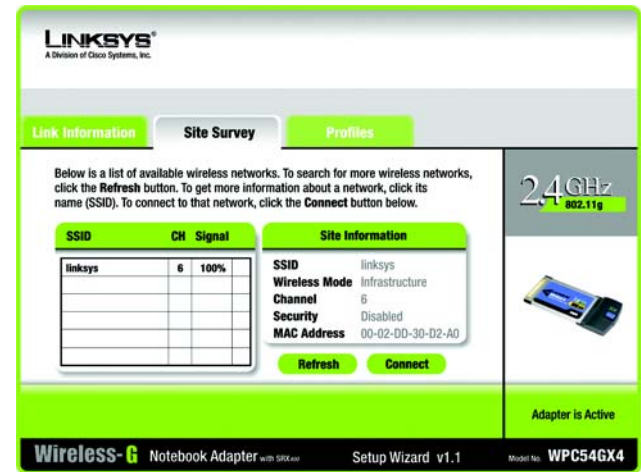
LINKSYS®
A Division of Cisco Systems, Inc.

Link Information | Site Survey | Profiles

Below is a list of available wireless networks. To search for more wireless networks, click the Refresh button. To get more information about a network, click its name (SSID). To connect to that network, click the Connect button below.

| SSID | CH | Signal |
|---|---|---|
| linksys | 6 | 100% |
| | | |
| | | |
| | | |
| | | |
| | | |

Site Information

SSID linksys
Wireless Mode Infrastructure
Channel 6
Security Disabled
MAC Address 00-02-DD-30-D2-A0

Refresh Connect

2.4 GHz 802.11g

Adapter is Active

Wireless-G Notebook Adapter with SRX400 Setup Wizard v1.1 Model No. WPC54GX4